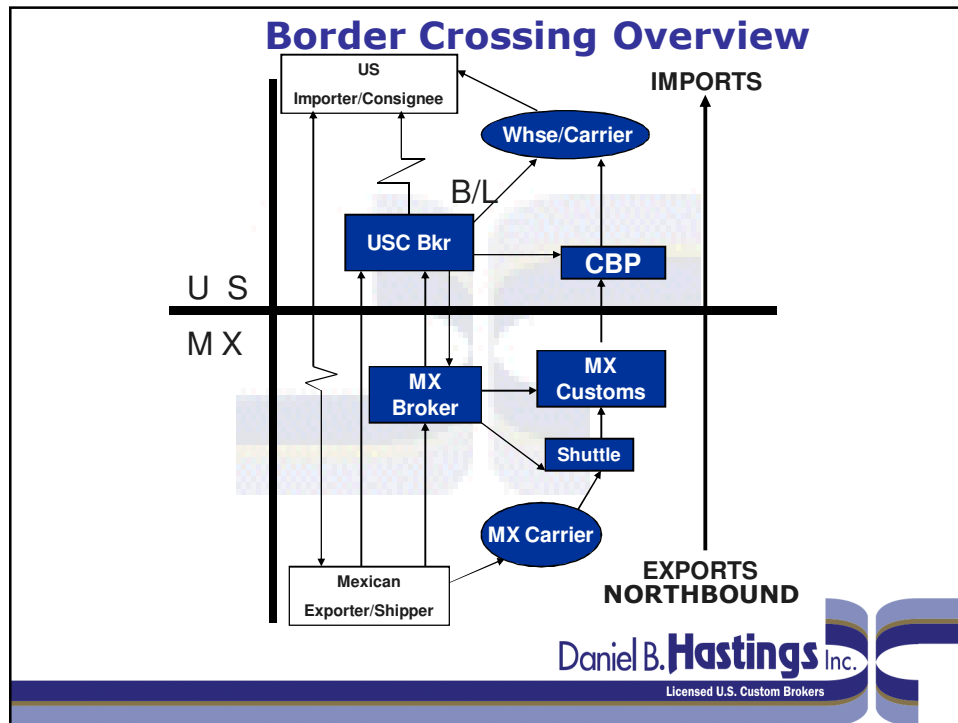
Border Crossing Overview

US Importer/Consignee

IMPORTS

Whse/Carrier

B/L

USC Bkr

CBP

U S

M X

MX Broker

MX Customs

Shuttle

MX Carrier

Mexican Exporter/Shipper

EXPORTS NORTHBOUND

Daniel B. Hastings Inc.

Licensed U.S. Custom Brokers